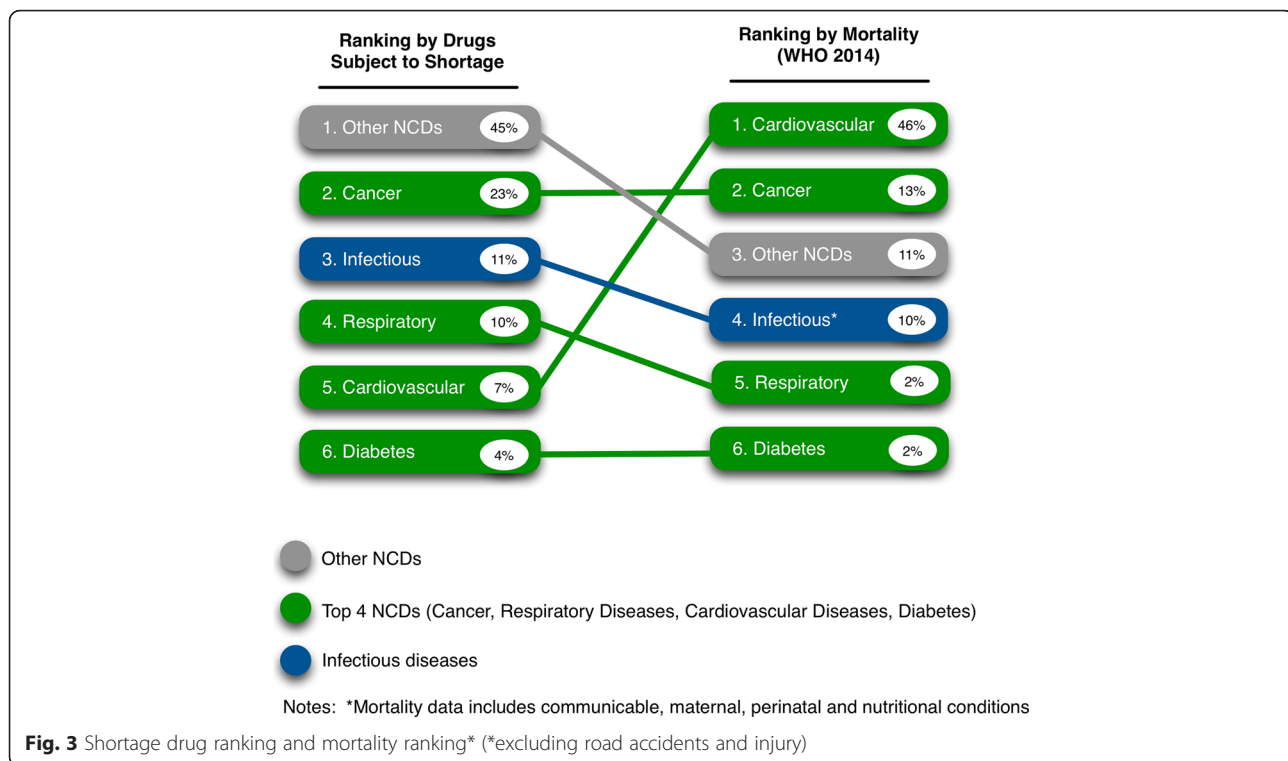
Ranking by Drugs Subject to Shortage

1. Other NCDs 45%

2. Cancer 23%

3. Infectious 11%

4. Respiratory 10%

5. Cardiovascular 7%

6. Diabetes 4%

Ranking by Mortality (WHO 2014)

1. Cardiovascular 46%

2. Cancer 13%

3. Other NCDs 11%

4. Infectious* 10%

5. Respiratory 2%

6. Diabetes 2%

Other NCDs

Top 4 NCDs (Cancer, Respiratory Diseases, Cardiovascular Diseases, Diabetes)

Infectious diseases

Notes: *Mortality data includes communicable, maternal, perinatal and nutritional conditions

**Fig. 3** Shortage drug ranking and mortality ranking* (*excluding road accidents and injury)